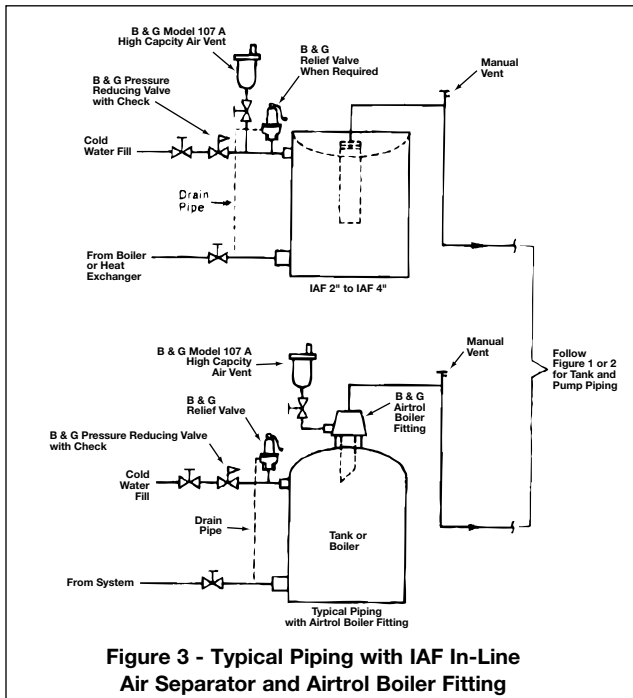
B & G Model 107 A High Capcity Air Vent

B & G Relief Valve When Required

B & G Pressure Reducing Valve with Check

Manual Vent

Cold Water Fill

Drain Pipe

From Boiler or Heat Exchanger

IAF 2" to IAF 4"

B & G Model 107 A High Capcity Air Vent

Manual Vent

Follow Figure 1 or 2 for Tank and Pump Piping

B & G Relief Valve

B & G Airtrol Boiler Fitting

B & G Pressure Reducing Valve with Check

Cold Water Fill

Drain Pipe

Tank or Boiler

From System

Typical Piping with Airtrol Boiler Fitting

Figure 3 - Typical Piping with IAF In-Line Air Separator and Airtrol Boiler Fitting